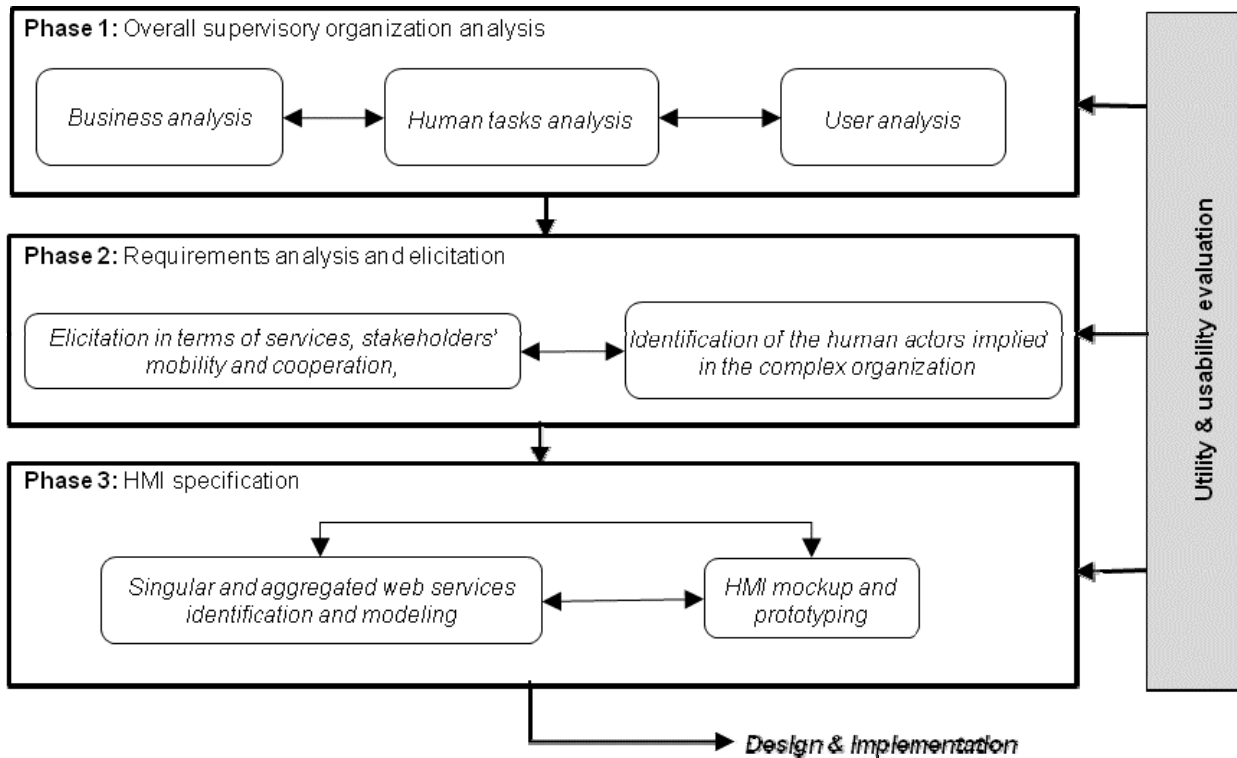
**Phase 1:** Overall supervisory organization analysis

*Business analysis*

*Human tasks analysis*

*User analysis*

**Phase 2:** Requirements analysis and elicitation

*Elicitation in terms of services, stakeholders' mobility and cooperation,*

*Identification of the human actors implied in the complex organization*

**Phase 3:** HMI specification

*Singular and aggregated web services identification and modeling*

*HMI mockup and prototyping*

**Utility & usability evaluation**

***Design & Implementation***